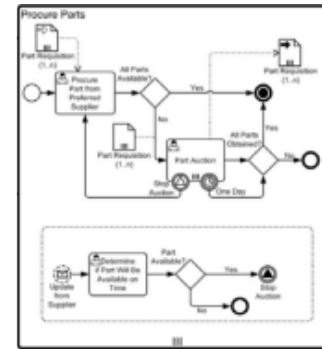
Procure Parts

PO

Part Requisition [1..n]

Procure Part from Preferred Supplier

All Parts Available?

Yes

No

Part Requisition [1..n]

Part Requisition [1..n]

Part Auction

All Parts Obtained?

Yes

No

Stop Auction

One Day

Update from Supplier

Determine if Part Will Be Available on Time

Part Available?

Yes

No

Stop Auction